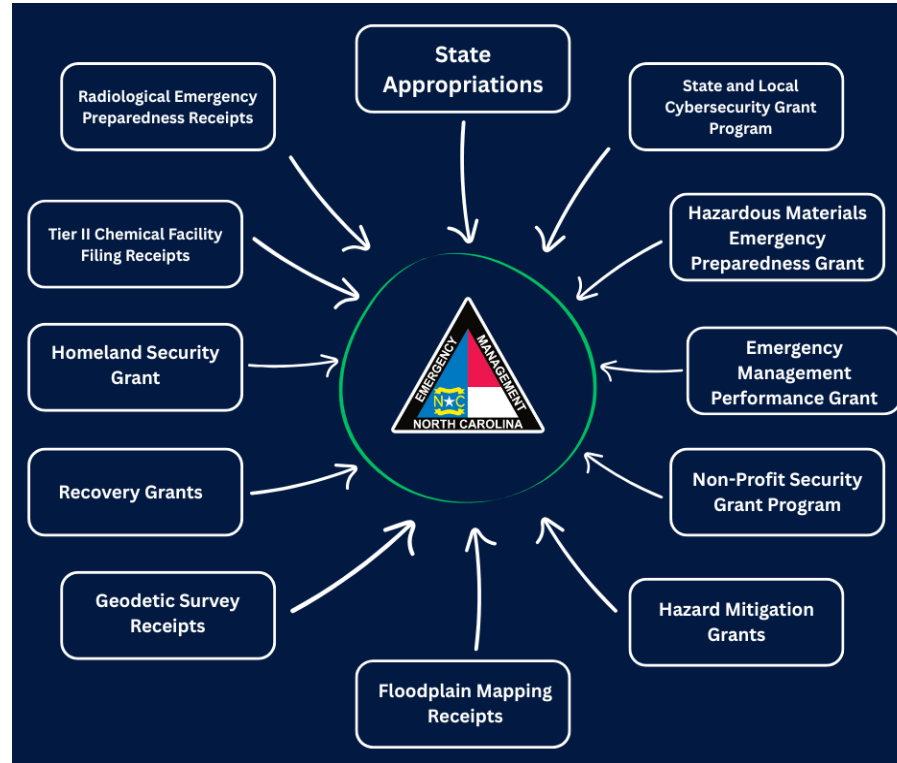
State Appropriations

Radiological Emergency Preparedness Receipts

State and Local Cybersecurity Grant Program

Tier II Chemical Facility Filing Receipts

Hazardous Materials Emergency Preparedness Grant

Homeland Security Grant

EMERGENCY MANAGEMENT
N★C
NORTH CAROLINA

Emergency Management Performance Grant

Recovery Grants

Non-Profit Security Grant Program

Geodetic Survey Receipts

Hazard Mitigation Grants

Floodplain Mapping Receipts